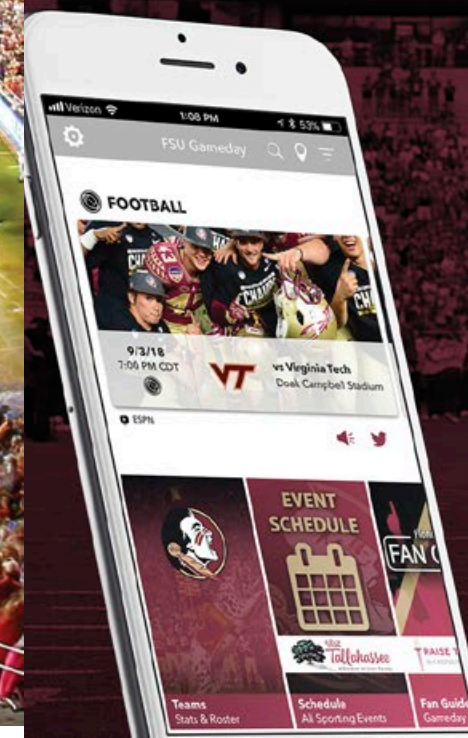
Verizon 1:08 PM 53%

FSU Gameday

FOOTBALL

9/3/18
7:00 PM CDT

VT

vs Virginia Tech
Doak Campbell Stadium

ESPN

EVENT SCHEDULE

FAN G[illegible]

Visit Tallahassee

RAISE T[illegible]

Teams
Stats & Roster

Schedule
All Sporting Events

Fan Guide
Gameday